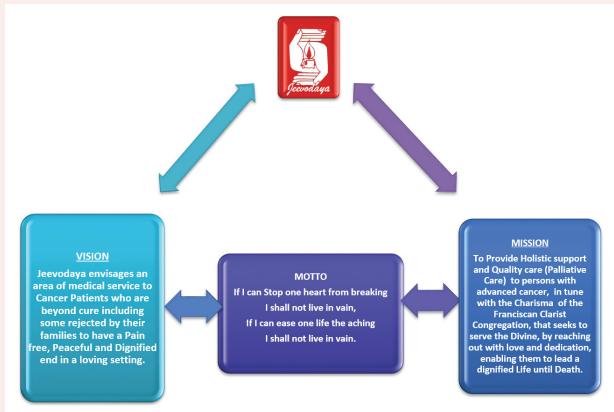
Jeevodaya

VISION

Jeevodaya envisages an area of medical service to Cancer Patients who are beyond cure including some rejected by their families to have a Pain free, Peaceful and Dignified end in a loving setting.

MOTTO

If I can Stop one heart from breaking
I shall not live in vain,
If I can ease one life the aching
I shall not live in vain.

MISSION

To Provide Holistic support and Quality care (Palliative Care) to persons with advanced cancer, in tune with the Charisma of the Franciscan Clarist Congregation, that seeks to serve the Divine, by reaching out with love and dedication, enabling them to lead a dignified Life until Death.